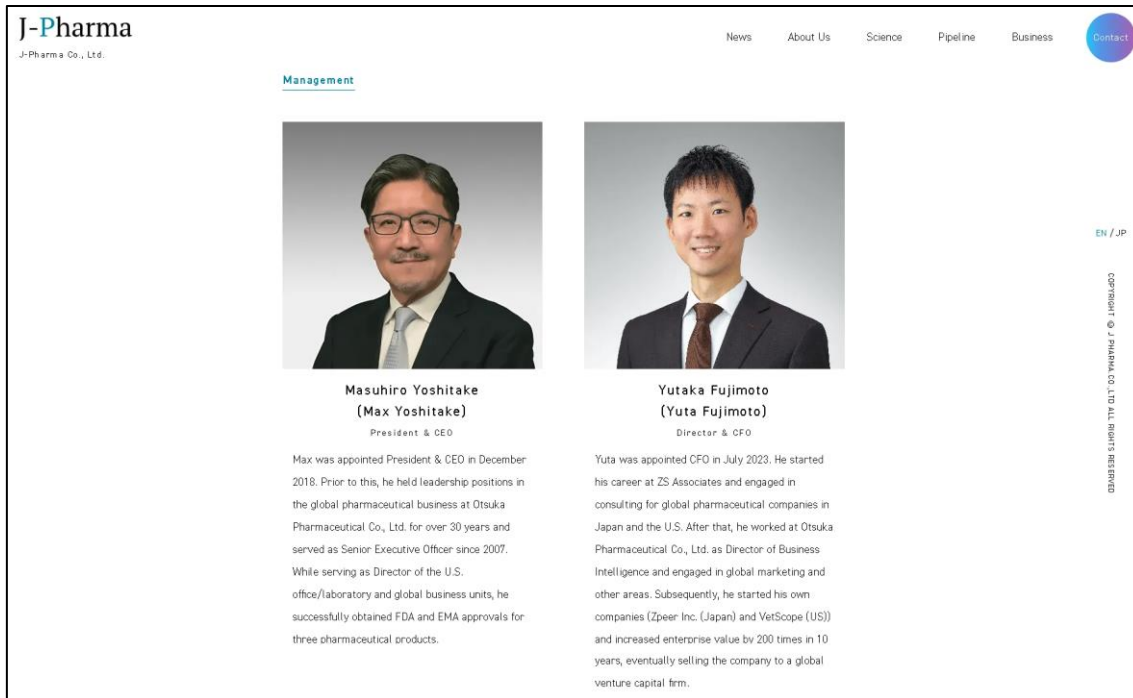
J-Pharma
J-Pharma Co., Ltd.

News About Us Science Pipeline Business Contact

Management

Masuhiro Yoshitake
(Max Yoshitake)
President & CEO

Max was appointed President & CEO in December 2018. Prior to this, he held leadership positions in the global pharmaceutical business at Otsuka Pharmaceutical Co., Ltd. for over 30 years and served as Senior Executive Officer since 2007. While serving as Director of the U.S. office/laboratory and global business units, he successfully obtained FDA and EMA approvals for three pharmaceutical products.

Yutaka Fujimoto
(Yuta Fujimoto)
Director & CFO

Yuta was appointed CFO in July 2023. He started his career at ZS Associates and engaged in consulting for global pharmaceutical companies in Japan and the U.S. After that, he worked at Otsuka Pharmaceutical Co., Ltd. as Director of Business Intelligence and engaged in global marketing and other areas. Subsequently, he started his own companies (Zpeer Inc. (Japan) and VetScope (US)) and increased enterprise value by 200 times in 10 years, eventually selling the company to a global venture capital firm.

EN / JP

COPYRIGHT © J PHARMA CO.,LTD ALL RIGHTS RESERVED